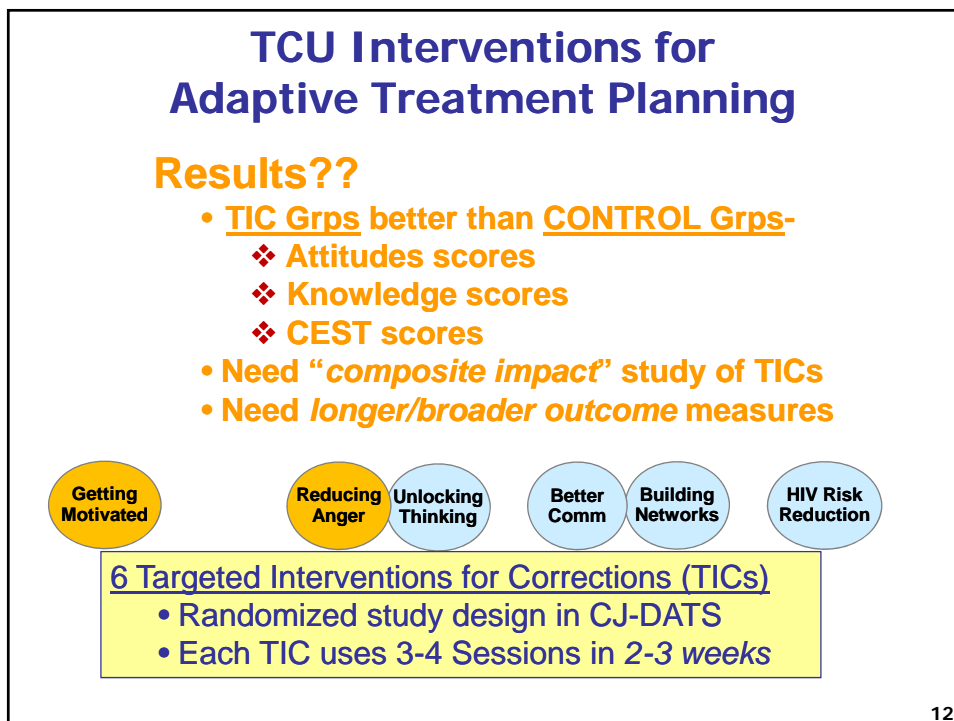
TCU Interventions for Adaptive Treatment Planning

Results??

• TIC Grps better than CONTROL Grps-
❖ Attitudes scores
❖ Knowledge scores
❖ CEST scores
• Need "*composite impact*" study of TICs
• Need *longer/broader outcome* measures

Getting Motivated

Reducing Anger

Unlocking Thinking

Better Comm

Building Networks

HIV Risk Reduction

6 Targeted Interventions for Corrections (TICs)
• Randomized study design in CJ-DATS
• Each TIC uses 3-4 Sessions in *2-3 weeks*

12